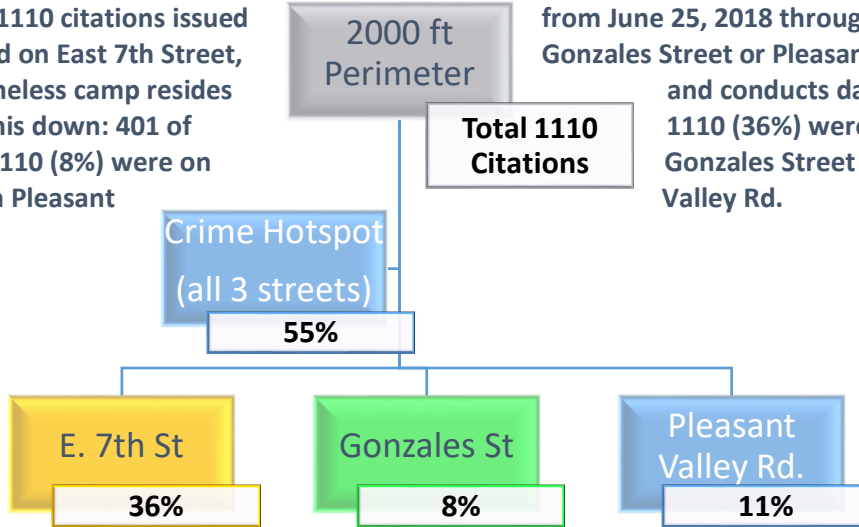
1110 citations issued
d on East 7th Street,
neless camp resides
his down: 401 of
110 (8%) were on
n Pleasant

2000 ft Perimeter

Total 1110 Citations

from June 25, 2018 throug
Gonzales Street or Pleasan
and conducts da
1110 (36%) were
Gonzales Street
Valley Rd.

Crime Hotspot (all 3 streets)

55%

E. 7th St

36%

Gonzales St

8%

Pleasant Valley Rd.

11%